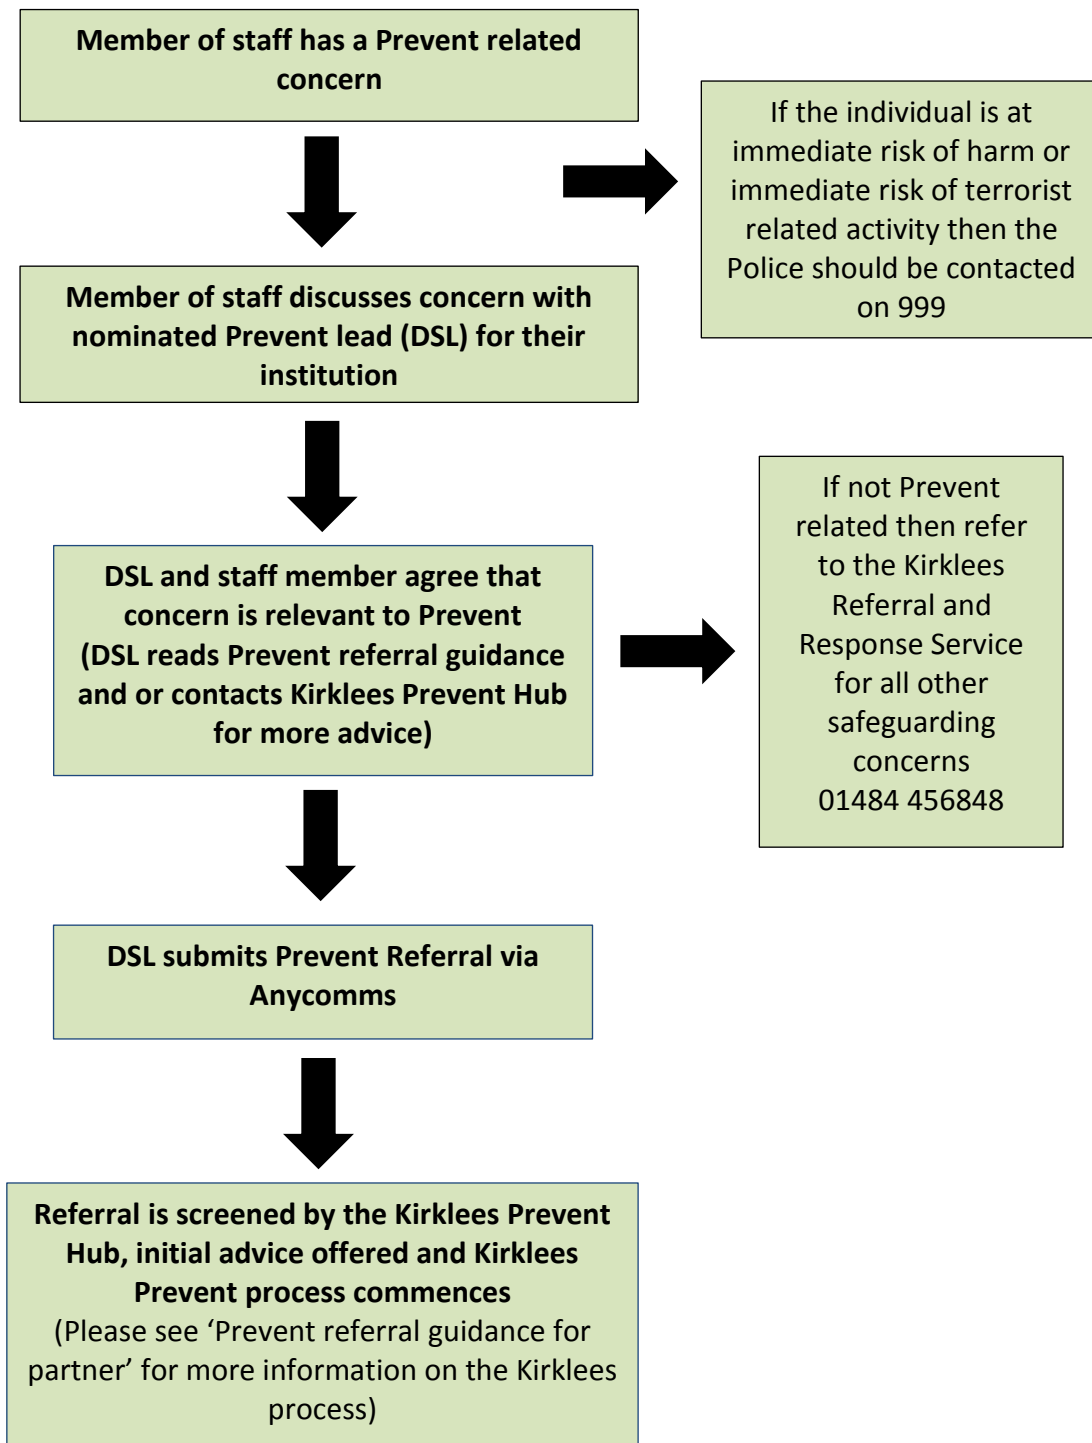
Member of staff has a Prevent related concern

If the individual is at immediate risk of harm or immediate risk of terrorist related activity then the Police should be contacted on 999

Member of staff discusses concern with nominated Prevent lead (DSL) for their institution

DSL and staff member agree that concern is relevant to Prevent (DSL reads Prevent referral guidance and or contacts Kirklees Prevent Hub for more advice)

If not Prevent related then refer to the Kirklees Referral and Response Service for all other safeguarding concerns 01484 456848

DSL submits Prevent Referral via Anycomms

Referral is screened by the Kirklees Prevent Hub, initial advice offered and Kirklees Prevent process commences

(Please see ‘Prevent referral guidance for partner’ for more information on the Kirklees process)